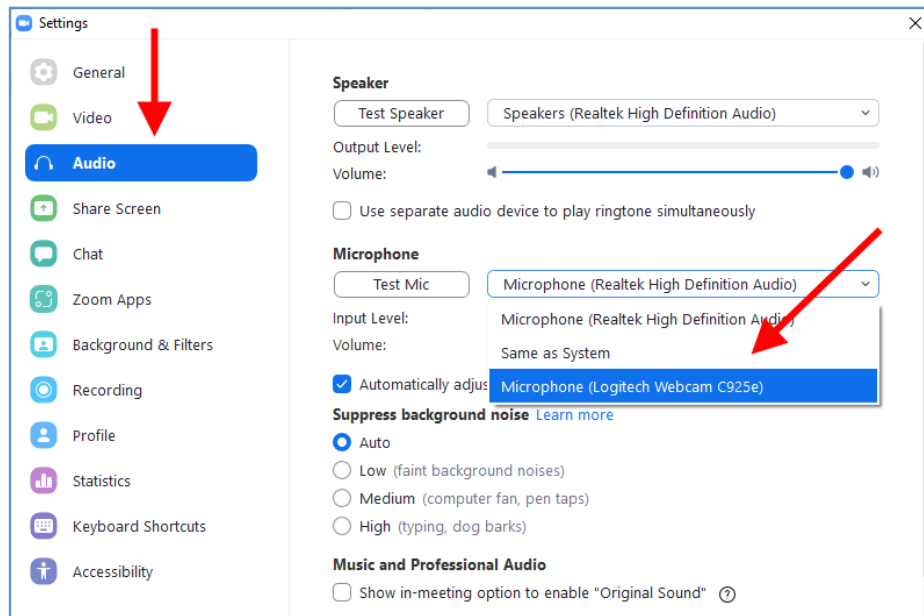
Settings

General
Video
Audio
Share Screen
Chat
Zoom Apps
Background & Filters
Recording
Profile
Statistics
Keyboard Shortcuts
Accessibility

Speaker
Test Speaker
Speakers (Realtek High Definition Audio)
Output Level:
Volume:
Use separate audio device to play ringtone simultaneously

Microphone
Test Mic
Microphone (Realtek High Definition Audio)
Input Level:
Volume:
Microphone (Realtek High Definition Audio)
Same as System
Microphone (Logitech Webcam C925e)
Automatically adjus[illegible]

Suppress background noise Learn more
Auto
Low (faint background noises)
Medium (computer fan, pen taps)
High (typing, dog barks)

Music and Professional Audio
Show in-meeting option to enable "Original Sound"